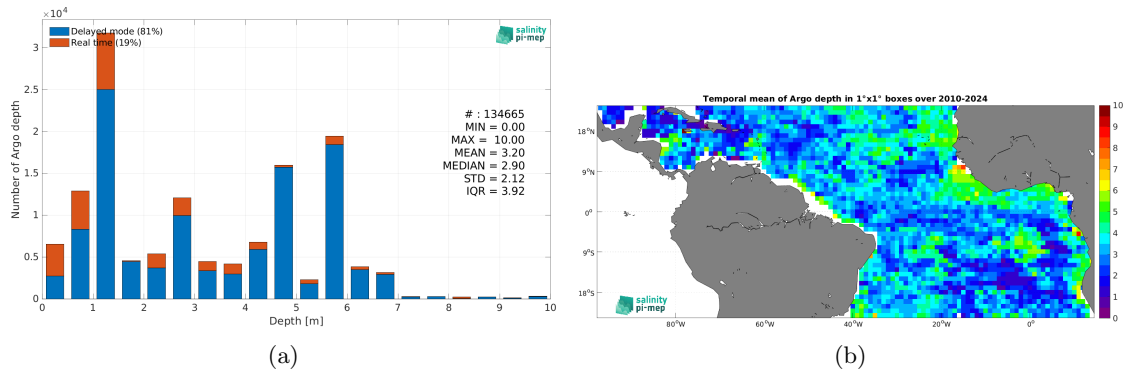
$\times 10^4$

Delayed mode (81%)
Real time (19%)

salinity pi-mep

# : 134665
MIN = 0.00
MAX = 10.00
MEAN = 3.20
MEDIAN = 2.90
STD = 2.12
IQR = 3.92

Number of Argo depth

3
2.5
2
1.5
1
0.5
0

0 1 2 3 4 5 6 7 8 9 10

Depth [m]

(a)

Temporal mean of Argo depth in 1°x1° boxes over 2010-2024

18°N
9°N
0°
9°S
18°S

80°W 60°W 40°W 20°W 0°

salinity pi-mep

10
9
8
7
6
5
4
3
2
1
0

(b)